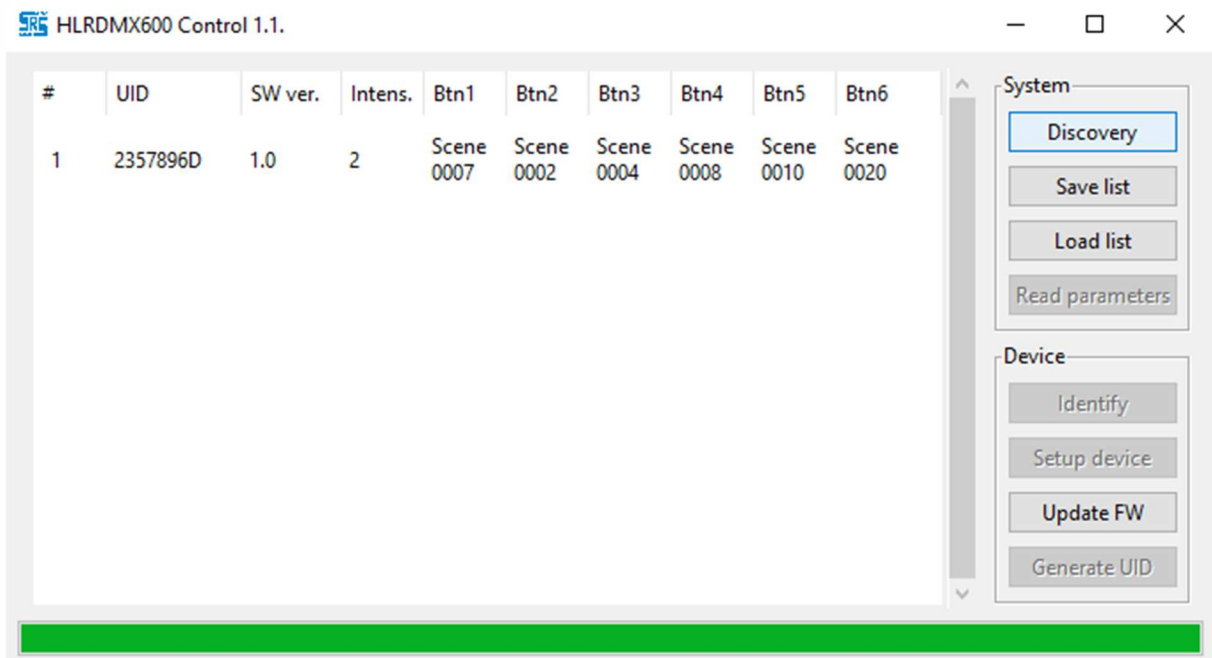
SRS HLRDMX600 Control 1.1.

| # | UID | SW ver. | Intens. | Btn1 | Btn2 | Btn3 | Btn4 | Btn5 | Btn6 |
|---|---|---|---|---|---|---|---|---|---|
| 1 | 2357896D | 1.0 | 2 | Scene 0007 | Scene 0002 | Scene 0004 | Scene 0008 | Scene 0010 | Scene 0020 |

System
Discovery
Save list
Load list
Read parameters

Device
Identify
Setup device
Update FW
Generate UID